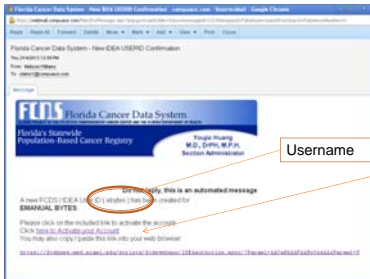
Florida Cancer Data System - New IDEA USERID Confirmation

Reply | Reply All | Forward | Delete | Move | Mark | Add | View | Print | Close

Florida Cancer Data System - New IDEA USERID Confirmation

Message

FCDS Florida Cancer Data System

Florida's Statewide Population-Based Cancer Registry

Youjie Huang
M.D., DrPH, M.P.H.
Section Administrator

Username

Do not reply, this is an automated message

A new FCDS / IDEA User ID [ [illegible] ] has been created for
EMANUAL BYTES.

Please click on the included link to activate the account.
Click here to Activate your Account
You may also copy / paste this link into your web browser

https://fcdsapps.med.miami.edu/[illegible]